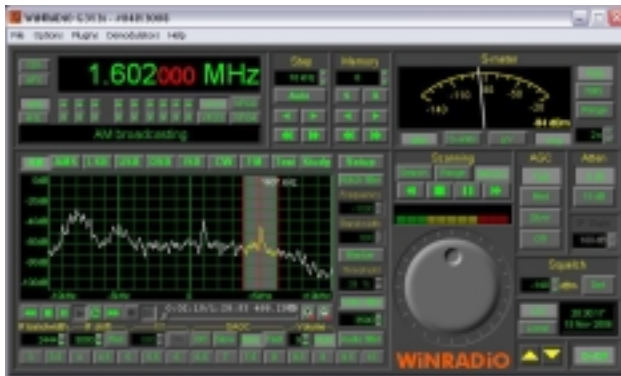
WiNRADiO G313i - #84003088

File Options Plugins Demodulation Help

1.602000 MHz

AM broadcasting

Step

Memory

S-meter

-140 -110 -80 -50 -20

-84 dBm

AM LSB USB CW FM

Scanning

AGC

Atten

Squelch

WiNRADiO